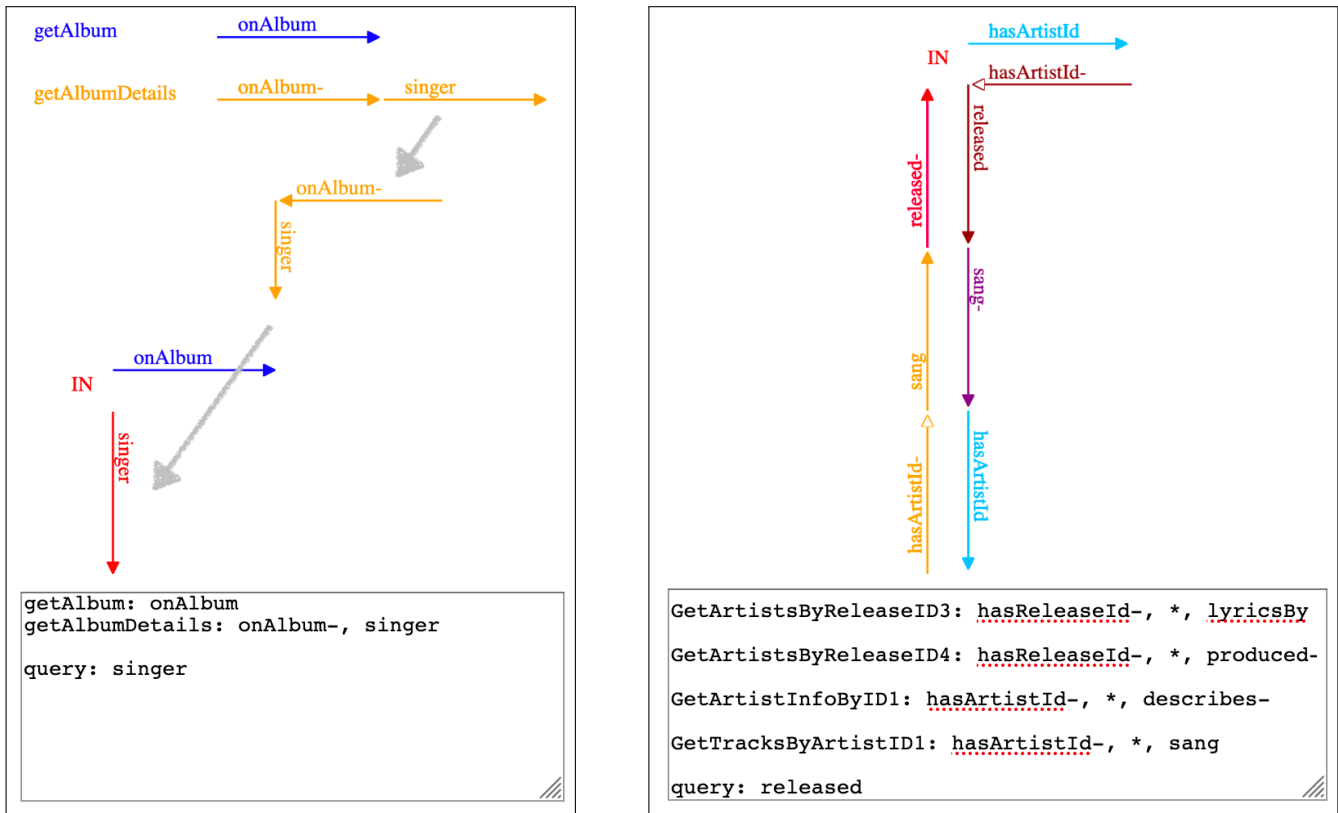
getAlbum onAlbum

getAlbumDetails onAlbum- singer

onAlbum-

singer

onAlbum

IN

singer

getAlbum: onAlbum
getAlbumDetails: onAlbum-, singer

query: singer

hasArtistId

IN

hasArtistId-

released

released-

sang-

sang

hasArtistId-

hasArtistId

GetArtistsByReleaseID3: hasReleaseId-, *, lyricsBy

GetArtistsByReleaseID4: hasReleaseId-, *, produced-

GetArtistInfoByID1: hasArtistId-, *, describes-

GetTracksByArtistID1: hasArtistId-, *, sang

query: released